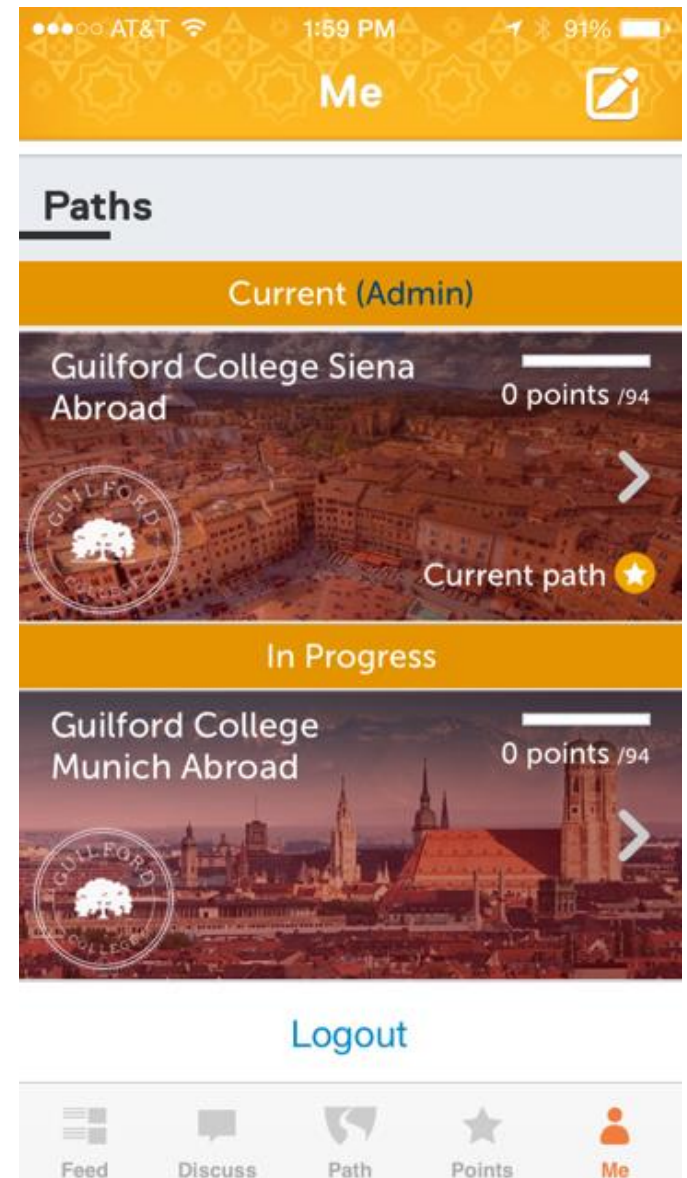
●●●○○ AT&T 1:59 PM 91%

Me

Paths

Current (Admin)

Guilford College Siena Abroad

0 points /94

GUILFORD COLLEGE

Current path

In Progress

Guilford College Munich Abroad

0 points /94

GUILFORD COLLEGE

Logout

Feed Discuss Path Points Me